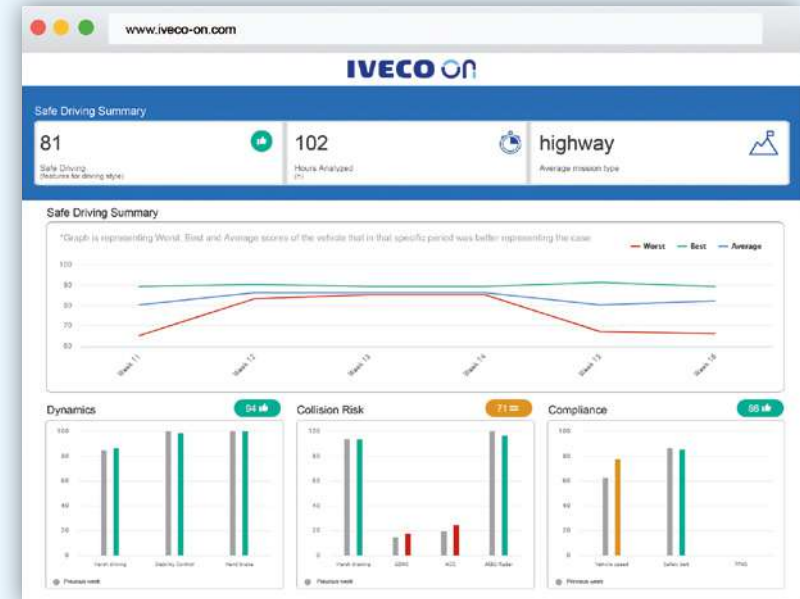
www.iveco-on.com

IVECO ON

Safe Driving Summary

81
Safe Driving
(features for driving style)

102
Hours Analyzed
(*)

highway
Average mission type

Safe Driving Summary

*Graph is representing Worst, Best and Average scores of the vehicle that in that specific period was better representing the case

Worst
Best
Average

100
90
80
70
60

Week 11
Week 12
Week 13
Week 14
Week 15
Week 16

Dynamics
94

100
80
60
40
20
0

Harsh driving
Stability Control
Hard brake

Previous week

Collision Risk
71

100
80
60
40
20
0

Harsh steering
GDHO
ACC
AEBS Radar

Previous week

Compliance
86

100
80
60
40
20
0

Vehicle speed
Safety belt
TPMS

Previous week